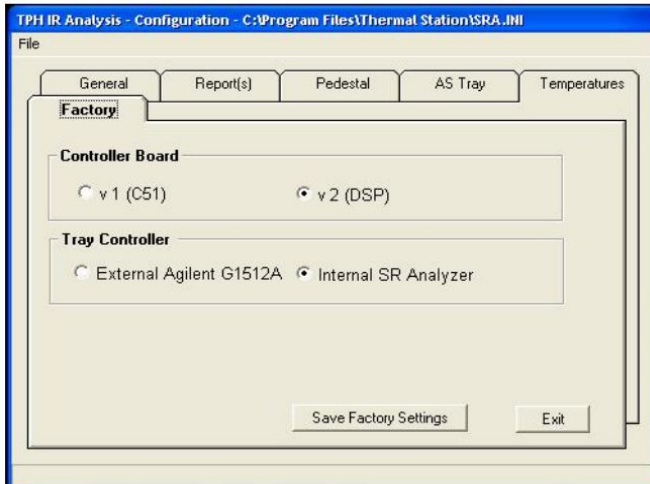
TPH IR Analysis - Configuration - C:\Program Files\Thermal Station\SRA.INI

File

General | Report(s) | Pedestal | AS Tray | Temperatures

Factory

Controller Board

v 1 (C51)

v 2 (DSP)

Tray Controller

External Agilent G1512A

Internal SR Analyzer

Save Factory Settings

Exit